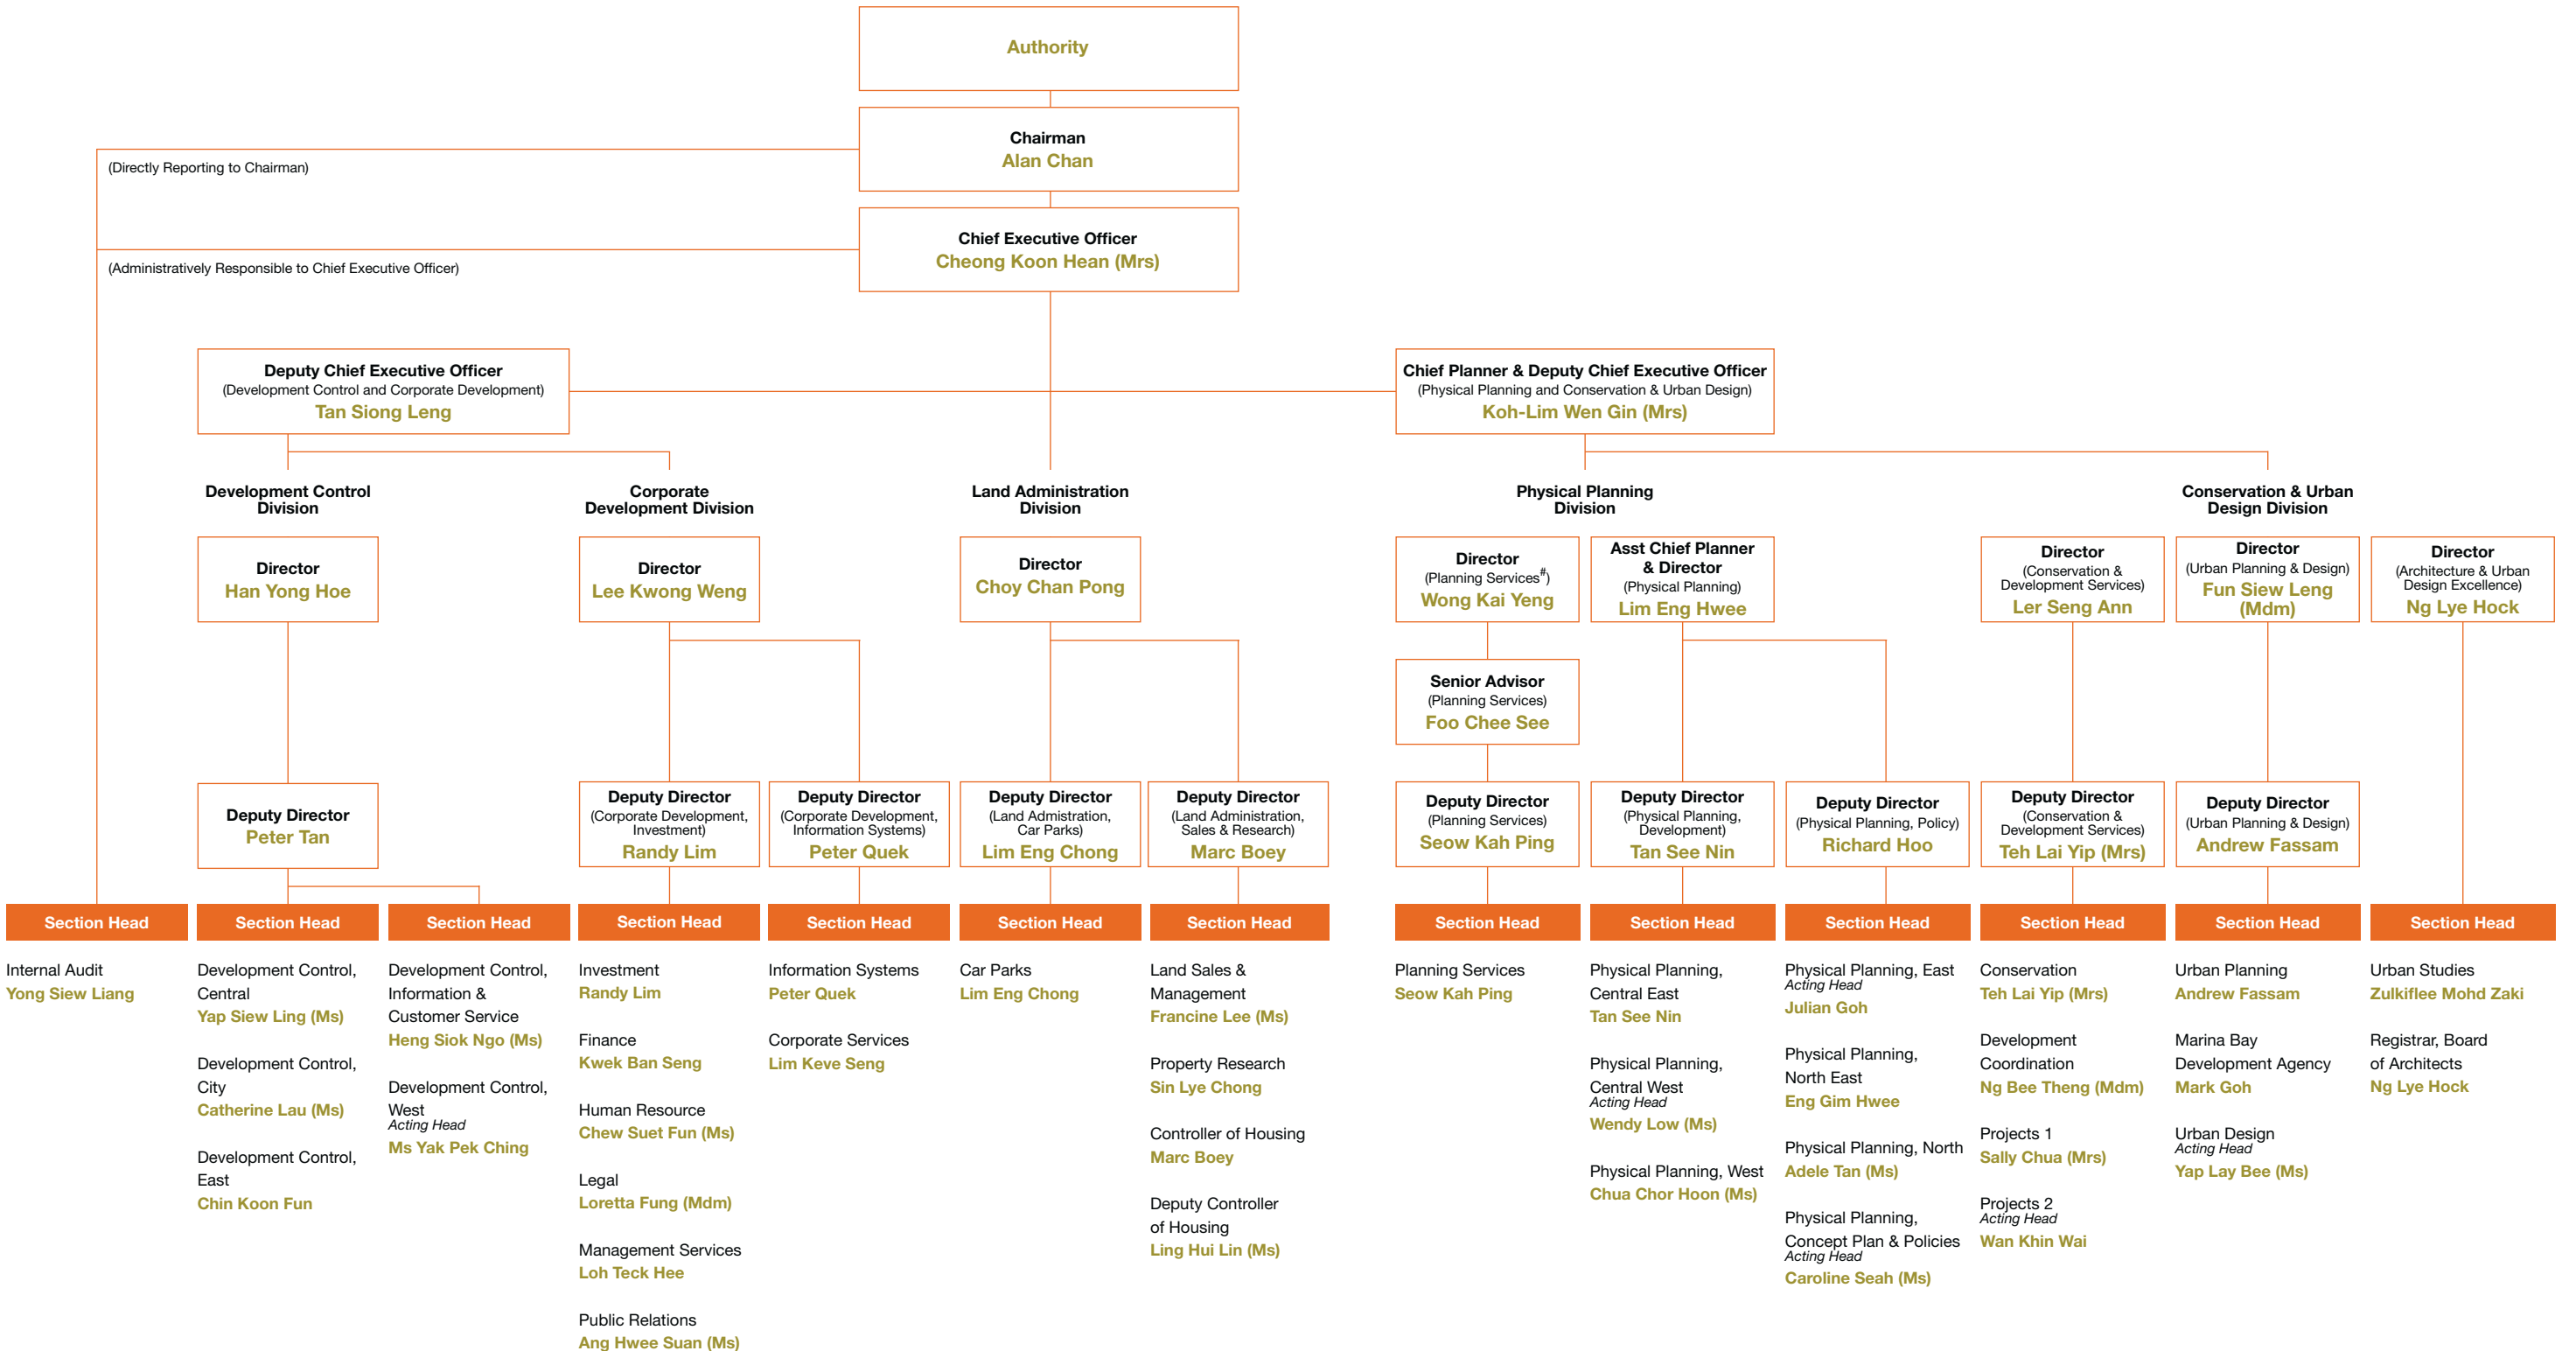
Authority

Chairman
Alan Chan

(Directly Reporting to Chairman)

Chief Executive Officer
Cheong Koon Hean (Mrs)

(Administratively Responsible to Chief Executive Officer)

Deputy Chief Executive Officer
(Development Control and Corporate Development)
Tan Siong Leng

Chief Planner & Deputy Chief Executive Officer
(Physical Planning and Conservation & Urban Design)
Koh-Lim Wen Gin (Mrs)

Development Control Division

Corporate Development Division

Land Administration Division

Physical Planning Division

Conservation & Urban Design Division

Director
Han Yong Hoe

Director
Lee Kwong Weng

Director
Choy Chan Pong

Director
(Planning Services#)
Wong Kai Yeng

Asst Chief Planner & Director
(Physical Planning)
Lim Eng Hwee

Director
(Conservation & Development Services)
Ler Seng Ann

Director
(Urban Planning & Design)
Fun Siew Leng (Mdm)

Director
(Architecture & Urban Design Excellence)
Ng Lye Hock

Senior Advisor
(Planning Services)
Foo Chee See

Deputy Director
Peter Tan

Deputy Director
(Corporate Development, Investment)
Randy Lim

Deputy Director
(Corporate Development, Information Systems)
Peter Quek

Deputy Director
(Land Admistration, Car Parks)
Lim Eng Chong

Deputy Director
(Land Administration, Sales & Research)
Marc Boey

Deputy Director
(Planning Services)
Seow Kah Ping

Deputy Director
(Physical Planning, Development)
Tan See Nin

Deputy Director
(Physical Planning, Policy)
Richard Hoo

Deputy Director
(Conservation & Development Services)
Teh Lai Yip (Mrs)

Deputy Director
(Urban Planning & Design)
Andrew Fassam

Section Head | Section Head | Section Head | Section Head | Section Head | Section Head | Section Head | Section Head | Section Head | Section Head | Section Head | Section Head | Section Head

Internal Audit
Yong Siew Liang

Development Control, Central
Yap Siew Ling (Ms)

Development Control, City
Catherine Lau (Ms)

Development Control, East
Chin Koon Fun

Development Control, Information & Customer Service
Heng Siok Ngo (Ms)

Development Control, West
Acting Head
Ms Yak Pek Ching

Investment
Randy Lim

Finance
Kwek Ban Seng

Human Resource
Chew Suet Fun (Ms)

Legal
Loretta Fung (Mdm)

Management Services
Loh Teck Hee

Public Relations
Ang Hwee Suan (Ms)

Information Systems
Peter Quek

Corporate Services
Lim Keve Seng

Car Parks
Lim Eng Chong

Land Sales & Management
Francine Lee (Ms)

Property Research
Sin Lye Chong

Controller of Housing
Marc Boey

Deputy Controller of Housing
Ling Hui Lin (Ms)

Planning Services
Seow Kah Ping

Physical Planning, Central East
Tan See Nin

Physical Planning, Central West
Acting Head
Wendy Low (Ms)

Physical Planning, West
Chua Chor Hoon (Ms)

Physical Planning, East
Acting Head
Julian Goh

Physical Planning, North East
Eng Gim Hwee

Physical Planning, North
Adele Tan (Ms)

Physical Planning, Concept Plan & Policies
Acting Head
Caroline Seah (Ms)

Conservation
Teh Lai Yip (Mrs)

Development Coordination
Ng Bee Theng (Mdm)

Projects 1
Sally Chua (Mrs)

Projects 2
Acting Head
Wan Khin Wai

Urban Planning
Andrew Fassam

Marina Bay Development Agency
Mark Goh

Urban Design
Acting Head
Yap Lay Bee (Ms)

Urban Studies
Zulkiflee Mohd Zaki

Registrar, Board of Architects
Ng Lye Hock